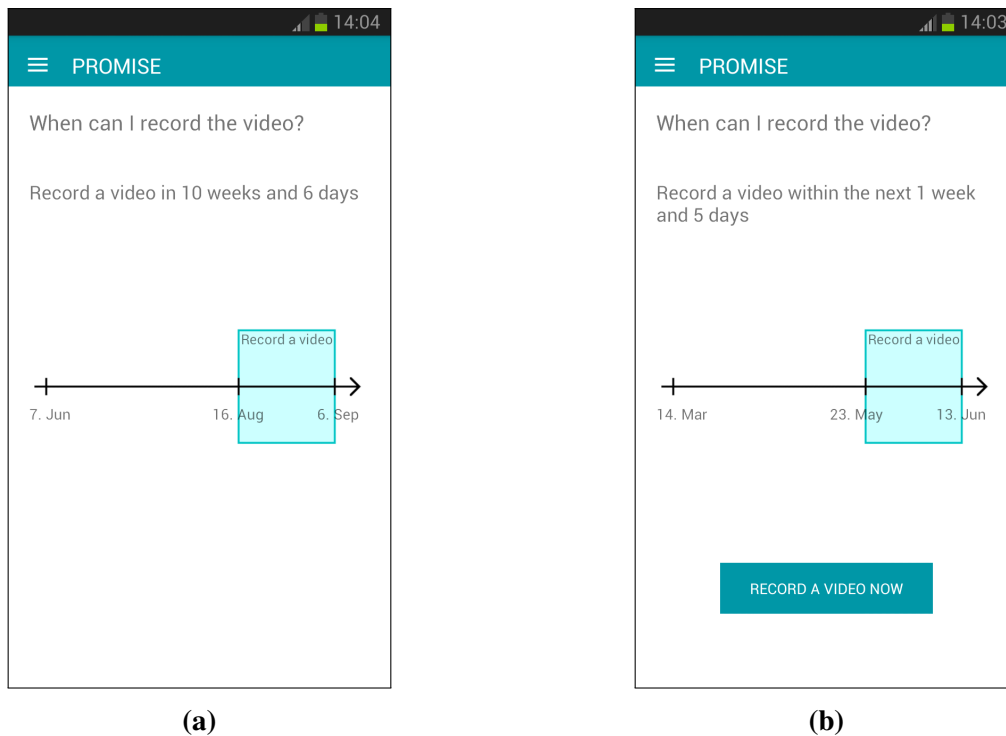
14:04

PROMISE

When can I record the video?

Record a video in 10 weeks and 6 days

Record a video

7. Jun

16. Aug

6. Sep

(a)

14:03

PROMISE

When can I record the video?

Record a video within the next 1 week and 5 days

Record a video

14. Mar

23. May

13. Jun

RECORD A VIDEO NOW

(b)